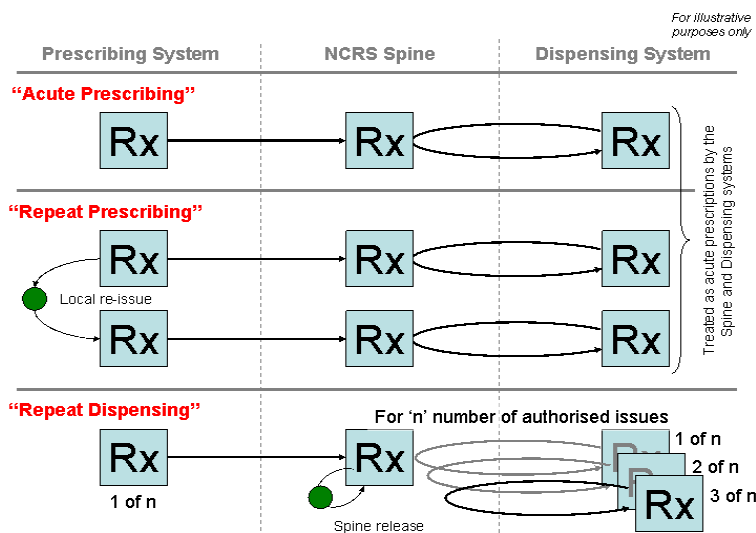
For illustrative purposes only

Prescribing System

NCRS Spine

Dispensing System

"Acute Prescribing"

Rx

Rx

Rx

"Repeat Prescribing"

Rx

Rx

Rx

Local re-issue

Rx

Rx

Rx

Treated as acute prescriptions by the Spine and Dispensing systems

"Repeat Dispensing"

Rx

1 of n

For 'n' number of authorised issues

Rx

Spine release

1 of n

2 of n

3 of n

Rx